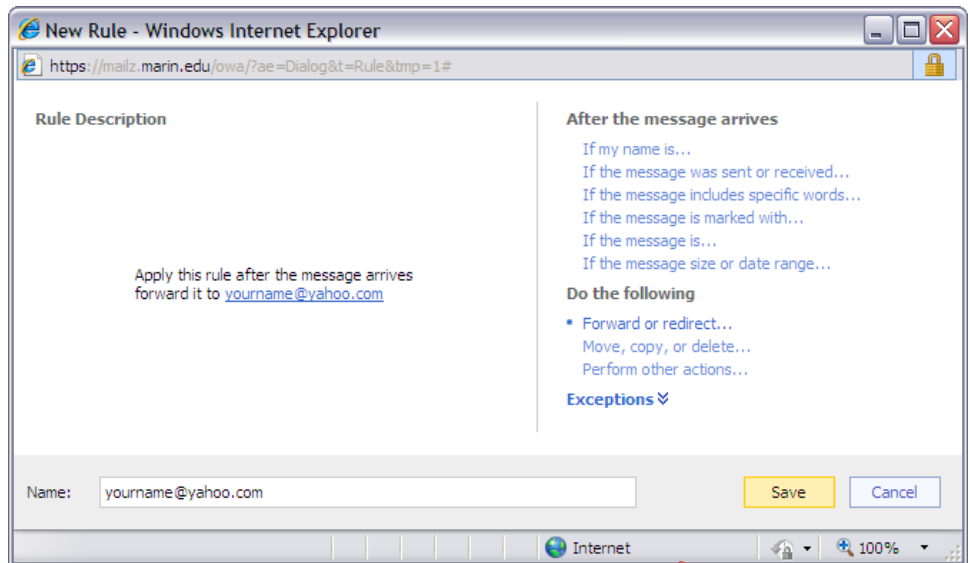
New Rule - Windows Internet Explorer

https://mailz.marin.edu/owa/?ae=Dialog&t=Rule&tmp=1#

Rule Description

Apply this rule after the message arrives
forward it to yourname@yahoo.com

After the message arrives

If my name is...
If the message was sent or received...
If the message includes specific words...
If the message is marked with...
If the message is...
If the message size or date range...

Do the following

• Forward or redirect...
Move, copy, or delete...
Perform other actions...

Exceptions

Name: yourname@yahoo.com

Save

Cancel

Internet

100%